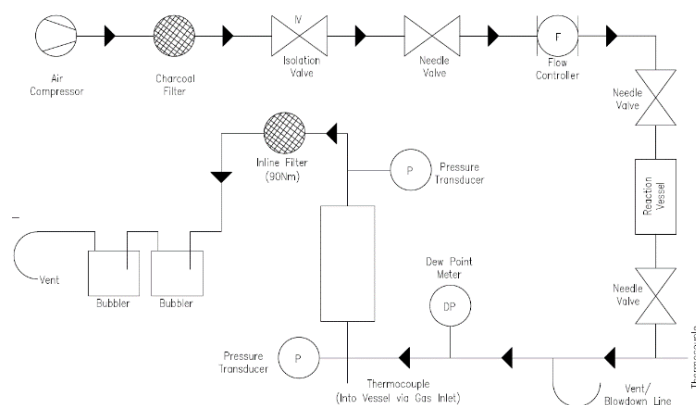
Air Compressor

Charcoal Filter

IV

Isolation Valve

Needle Valve

F

Flow Controller

Needle Valve

Reaction Vessel

Needle Valve

Inline Filter (90Nm)

P

Pressure Transducer

Dew Point Meter

DP

Vent

Bubbler

Bubbler

P

Pressure Transducer

Thermocouple (Into Vessel via Gas Inlet)

Vent/ Blowdown Line

Thermocouple